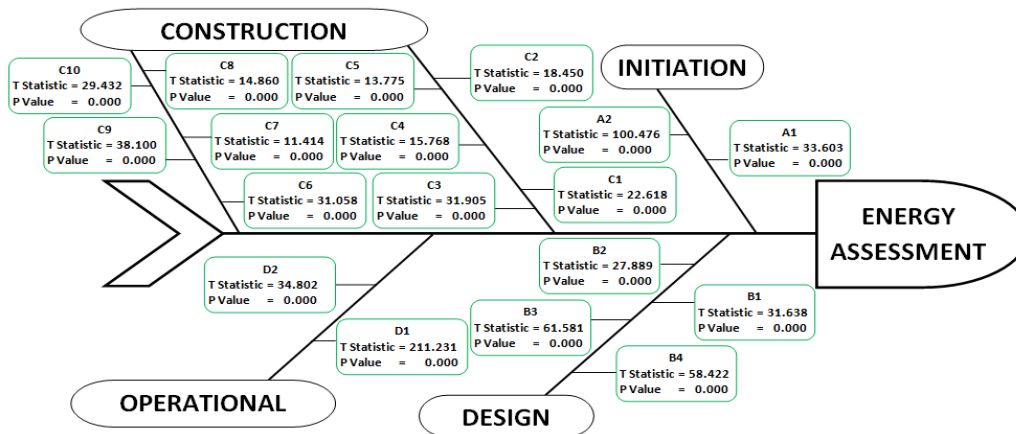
CONSTRUCTION

C10
T Statistic = 29.432
P Value = 0.000

C8
T Statistic = 14.860
P Value = 0.000

C5
T Statistic = 13.775
P Value = 0.000

C2
T Statistic = 18.450
P Value = 0.000

INITIATION

C9
T Statistic = 38.100
P Value = 0.000

C7
T Statistic = 11.414
P Value = 0.000

C4
T Statistic = 15.768
P Value = 0.000

A2
T Statistic = 100.476
P Value = 0.000

A1
T Statistic = 33.603
P Value = 0.000

C6
T Statistic = 31.058
P Value = 0.000

C3
T Statistic = 31.905
P Value = 0.000

C1
T Statistic = 22.618
P Value = 0.000

ENERGY ASSESSMENT

D2
T Statistic = 34.802
P Value = 0.000

B2
T Statistic = 27.889
P Value = 0.000

B1
T Statistic = 31.638
P Value = 0.000

B3
T Statistic = 61.581
P Value = 0.000

D1
T Statistic = 211.231
P Value = 0.000

B4
T Statistic = 58.422
P Value = 0.000

OPERATIONAL

DESIGN